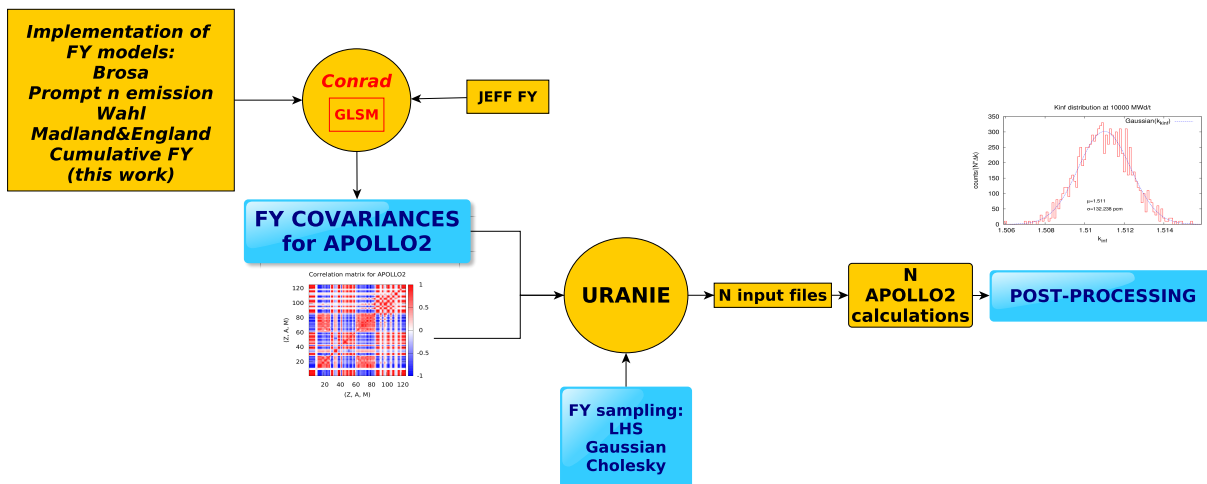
Implementation of FY models:
Brosa
Prompt n emission
Wahl
Madland&England
Cumulative FY
(this work)

Conrad
GLSM

JEFF FY

FY COVARIANCES for APOLLO2

Correlation matrix for APOLLO2

120
100
80
60
40
20
(Z, A, M)
20 40 60 80 100 120
(Z, A, M)
1
0.5
0
-0.5
-1

URANIE

N input files

N APOLLO2 calculations

POST-PROCESSING

Kinf distribution at 10000 MWd/t
Gaussian($k_{inf}$)
350
300
250
200
150
100
50
0
counts/(N*Δk)
μ=1.511
σ=132.238 pcm
1.506 1.508 1.51 1.512 1.514
$k_{inf}$

FY sampling:
LHS
Gaussian
Cholesky